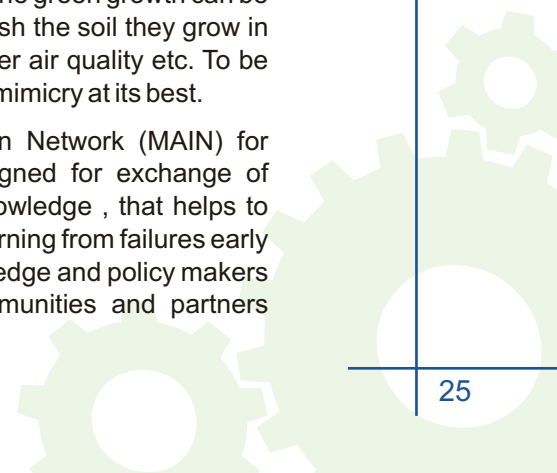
he green growth can be
sh the soil they grow in
er air quality etc. To be
mimicry at its best.

n Network (MAIN) for
gned for exchange of
owledge , that helps to
rning from failures early
edge and policy makers
munities and partners

25